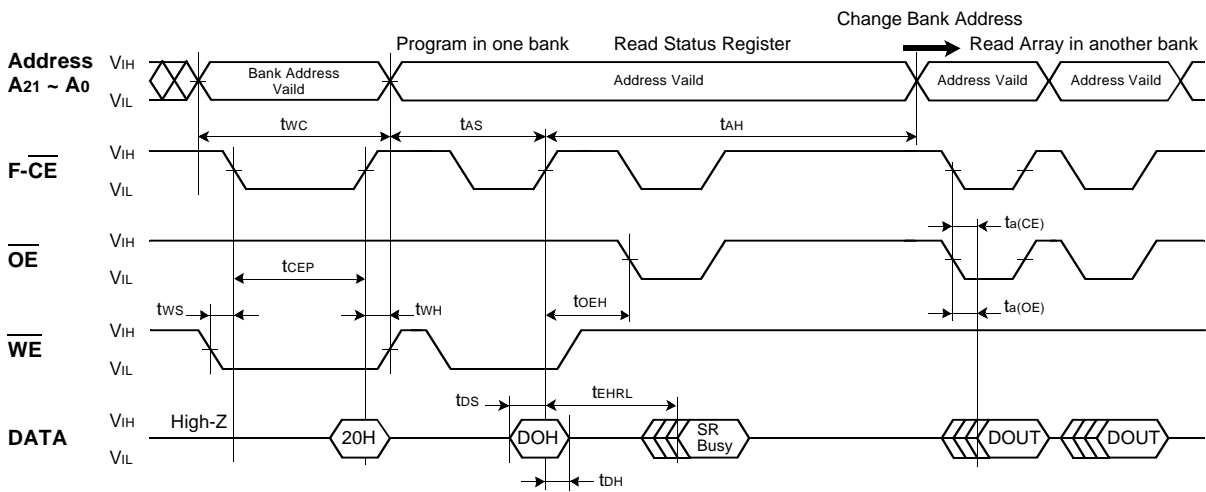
Change Bank Address

Program in one bank

Read Status Register

Read Array in another bank

Address $A_{21} \sim A_0$

$V_{IH}$

$V_{IL}$

Bank Address Vaild

Address Vaild

Address Vaild

Address Vaild

$t_{WC}$

$t_{AS}$

$t_{AH}$

F-$\overline{CE}$

$V_{IH}$

$V_{IL}$

$t_{a(CE)}$

$\overline{OE}$

$V_{IH}$

$V_{IL}$

$t_{CEP}$

$t_{WS}$

$t_{WH}$

$t_{OEH}$

$t_{a(OE)}$

$\overline{WE}$

$V_{IH}$

$V_{IL}$

$t_{DS}$

$t_{EHRL}$

DATA

$V_{IH}$

$V_{IL}$

High-Z

20H

DOH

SR Busy

DOUT

DOUT

$t_{DH}$